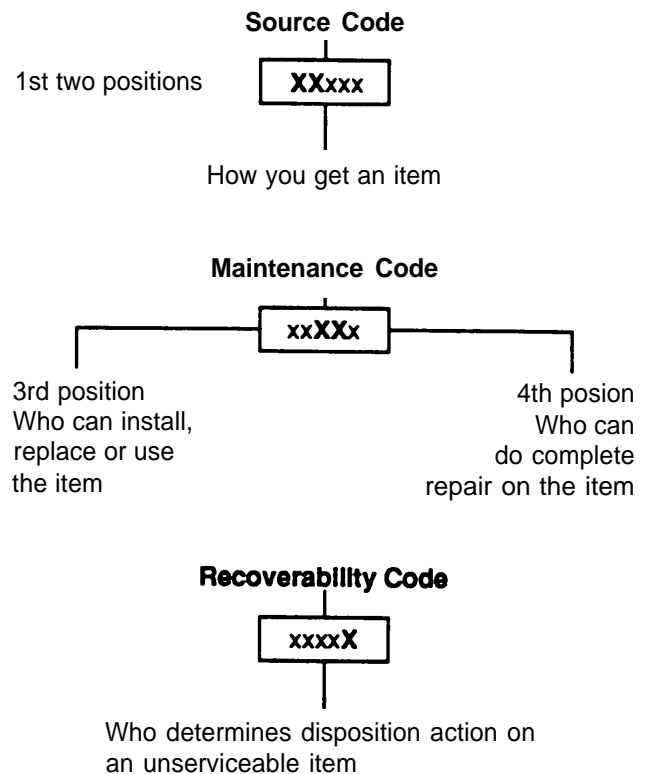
Source Code

1st two positions

XXxxx

How you get an item

Maintenance Code

xxXXx

3rd position
Who can install, replace or use the item

4th posion
Who can do complete repair on the item

Recoverability Code

xxxxX

Who determines disposition action on an unserviceable item